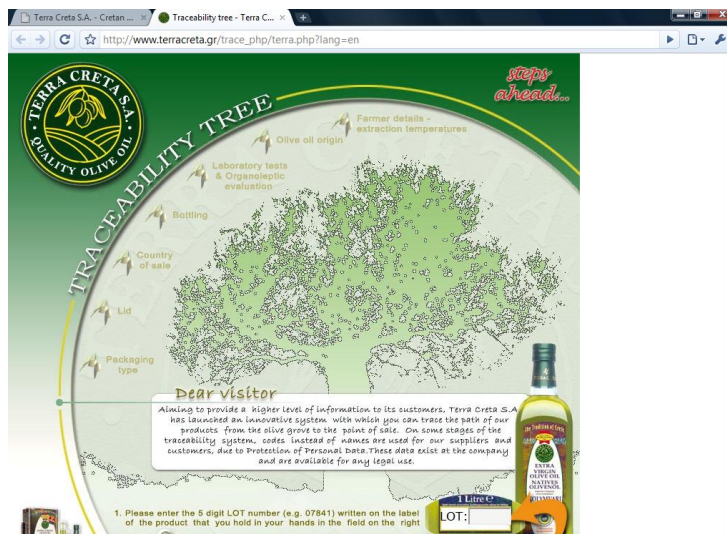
Terra Creta S.A. - Cretan ...
Traceability tree - Terra C...
http://www.terracreta.gr/trace_php/terra.php?lang=en

TERRA CRETA S.A.
QUALITY OLIVE OIL

steps ahead...

TRACEABILITY TREE

Farmer details - extraction temperatures
Olive oil origin
Laboratory tests & Organoleptic evaluation
Bottling
Country of sale
Lid
Packaging type

Dear visitor
Aiming to provide a higher level of information to its customers, Terra Creta S.A. has launched an innovative system with which you can trace the path of our products from the olive grove to the point of sale. On some stages of the traceability system, codes instead of names are used for our suppliers and customers, due to Protection of Personal Data. These data exist at the company and are available for any legal use.

EXTRA VIRGIN OLIVE OIL
NATIVES OLIVENÖL

1 Litre ℮
LOT:

1. Please enter the 5 digit LOT number (e.g. 07841) written on the label of the product that you hold in your hands in the field on the right